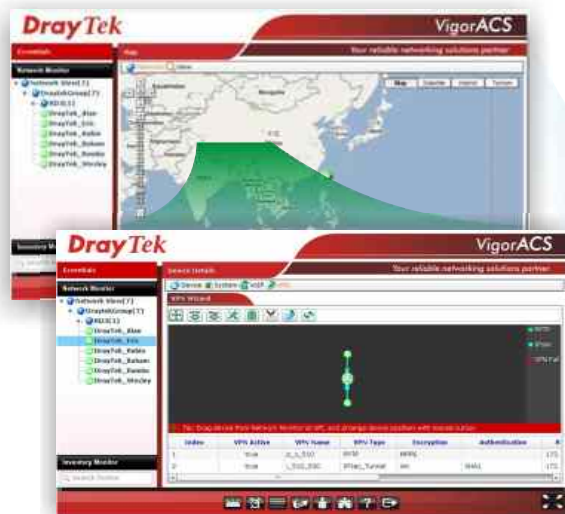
DrayTek

VigorACS

Essentials

Map

Your reliable networking solutions partner

Network Monitor

Network View(7)

DraytekGroup(7)

Map

Satellite

Hybrid

Terrain

DrayTek_Blue

DrayTek_Eric

DrayTek_Robin

DrayTek_Ruben

DrayTek_Rondo

DrayTek_Wesley

Inventory Monitor

DrayTek

VigorACS

Essentials

Device Details

Your reliable networking solutions partner

Network Monitor

Network View(7)

DraytekGroup(7)

Device

System

VoIP

VPN

VPN Wizard

DrayTek_Blue

DrayTek_Eric

DrayTek_Robin

DrayTek_Ruben

DrayTek_Rondo

DrayTek_Wesley

Tip: Drag device from Network Monitor to left, and arrange device position with mouse cursor.

| Index | VPN Active | VPN Name | VPN Type | Encryption | Authentication |
|---|---|---|---|---|---|
| 1 | true | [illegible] | PPTP | MPPE | |
| 2 | true | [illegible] | IPSec_Tunnel | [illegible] | SHA1 |

Inventory Monitor

Search Device